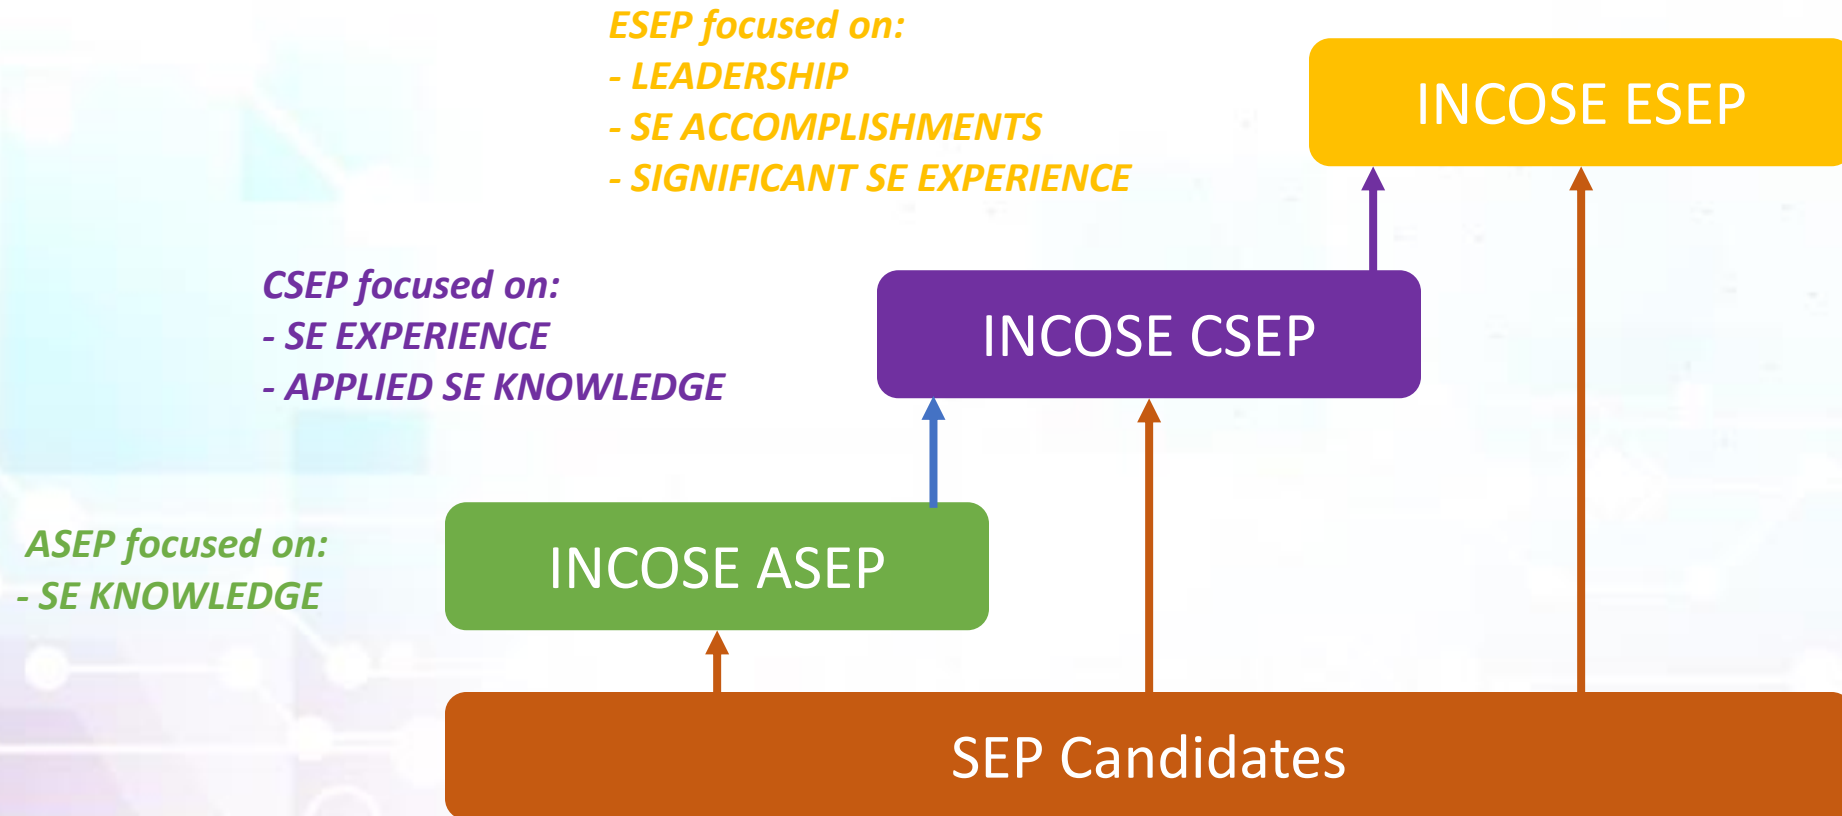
ESEP focused on:
- LEADERSHIP
- SE ACCOMPLISHMENTS
- SIGNIFICANT SE EXPERIENCE

INCOSE ESEP

CSEP focused on:
- SE EXPERIENCE
- APPLIED SE KNOWLEDGE

INCOSE CSEP

ASEP focused on:
- SE KNOWLEDGE

INCOSE ASEP

SEP Candidates